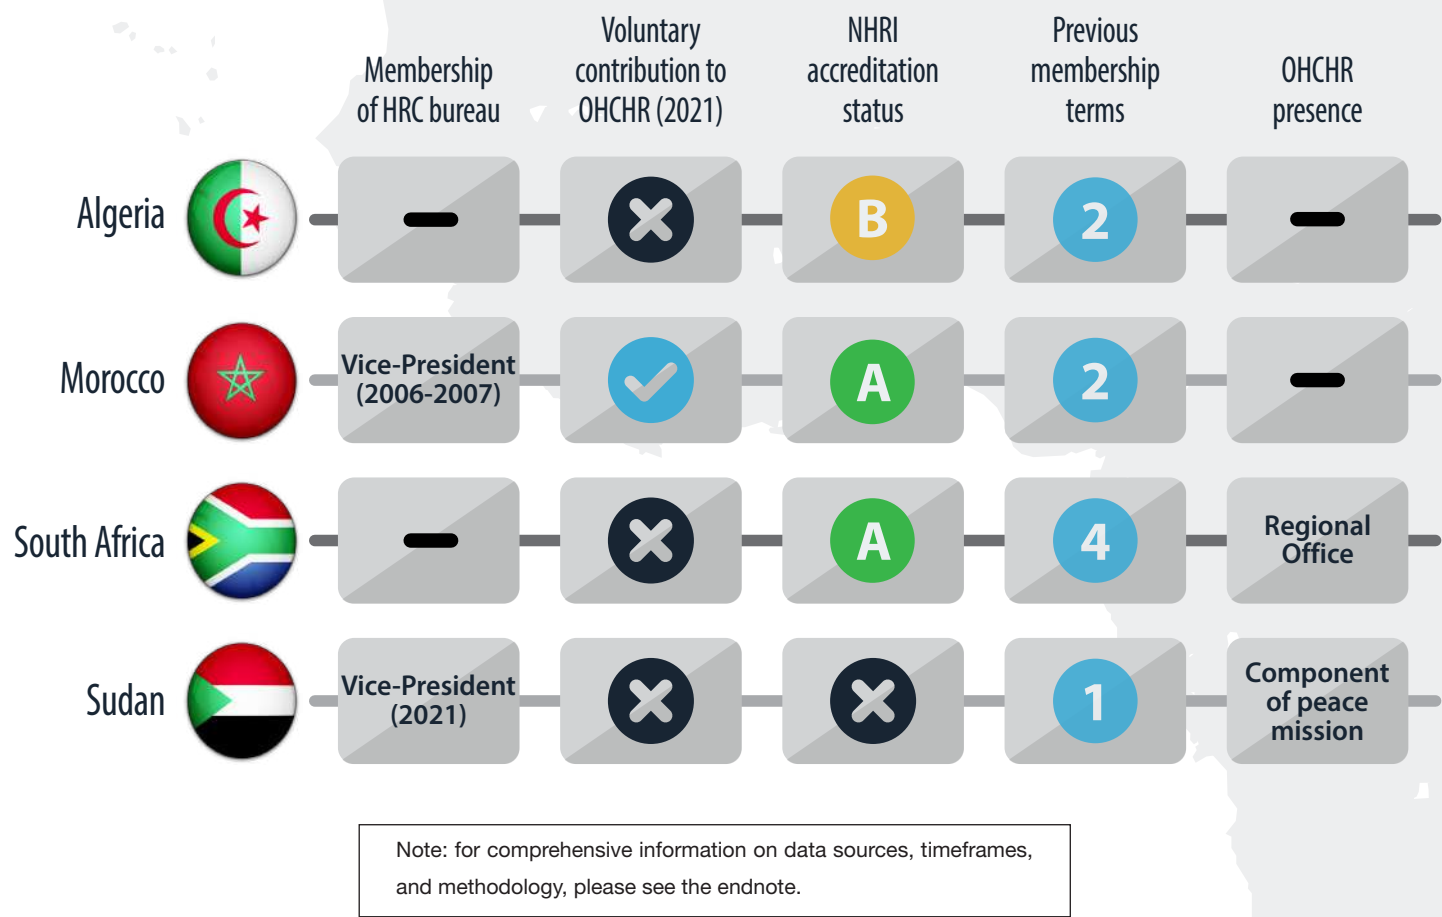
|  | Membership of HRC bureau | Voluntary contribution to OHCHR (2021) | NHRI accreditation status | Previous membership terms | OHCHR presence |
|---|---|---|---|---|---|
| Algeria | – | ✗ | B | 2 | – |
| Morocco | Vice-President (2006-2007) | ✓ | A | 2 | – |
| South Africa | – | ✗ | A | 4 | Regional Office |
| Sudan | Vice-President (2021) | ✗ | ✗ | 1 | Component of peace mission |

Note: for comprehensive information on data sources, timeframes, and methodology, please see the endnote.